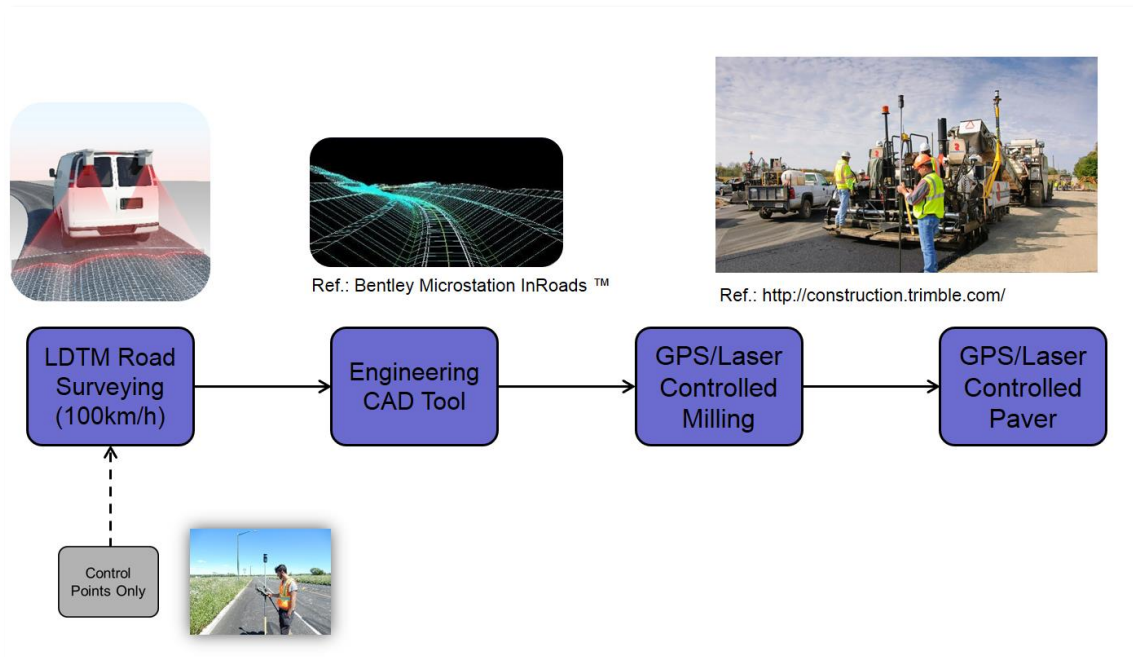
Ref.: Bentley Microstation InRoads ™

Ref.: http://construction.trimble.com/

LDTM Road Surveying (100km/h)

Engineering CAD Tool

GPS/Laser Controlled Milling

GPS/Laser Controlled Paver

Control Points Only